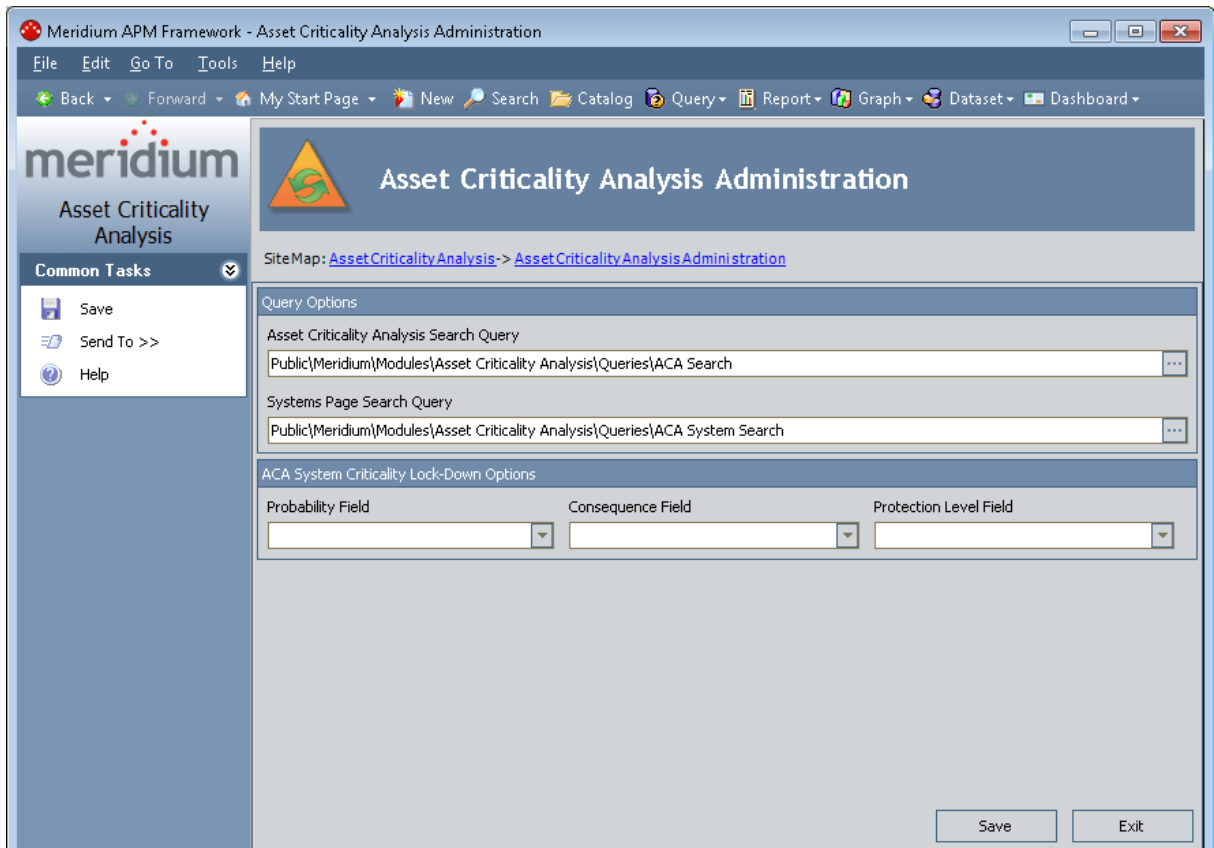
Meridium APM Framework - Asset Criticality Analysis Administration

File Edit Go To Tools Help

Back Forward My Start Page New Search Catalog Query Report Graph Dataset Dashboard

meridium

Asset Criticality Analysis

Common Tasks

Save

Send To >>

Help

Asset Criticality Analysis Administration

Site Map: Asset Criticality Analysis-> Asset Criticality Analysis Administration

Query Options

Asset Criticality Analysis Search Query

Public\Meridium\Modules\Asset Criticality Analysis\Queries\ACA Search

Systems Page Search Query

Public\Meridium\Modules\Asset Criticality Analysis\Queries\ACA System Search

ACA System Criticality Lock-Down Options

Probability Field

Consequence Field

Protection Level Field

Save

Exit